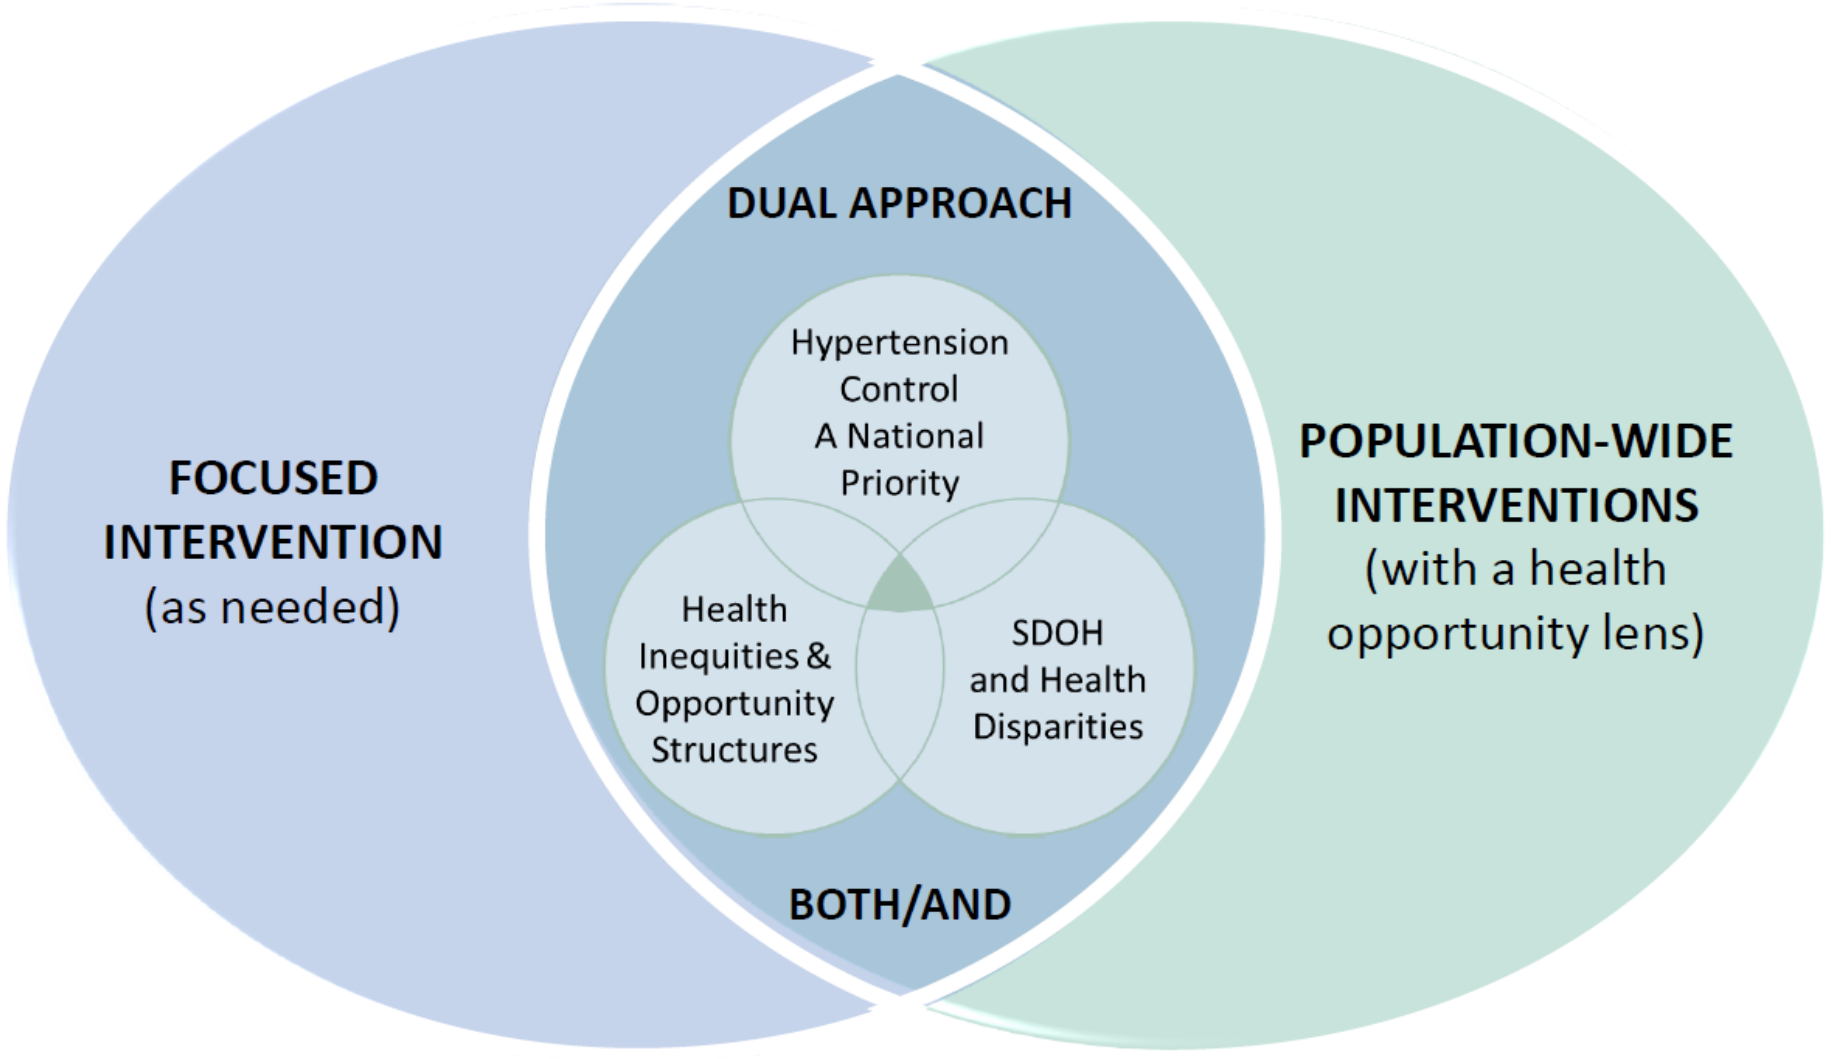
FOCUSED INTERVENTION (as needed)

DUAL APPROACH

Hypertension Control A National Priority

Health Inequities & Opportunity Structures

SDOH and Health Disparities

BOTH/AND

POPULATION-WIDE INTERVENTIONS (with a health opportunity lens)